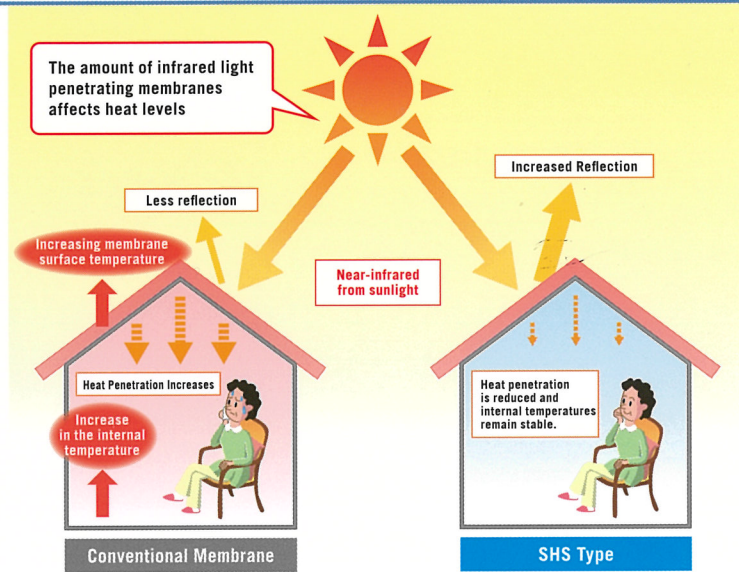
The amount of infrared light penetrating membranes affects heat levels

Less reflection

Increased Reflection

Increasing membrane surface temperature

Near-infrared from sunlight

Heat Penetration Increases

Increase in the internal temperature

Heat penetration is reduced and internal temperatures remain stable.

Conventional Membrane

SHS Type